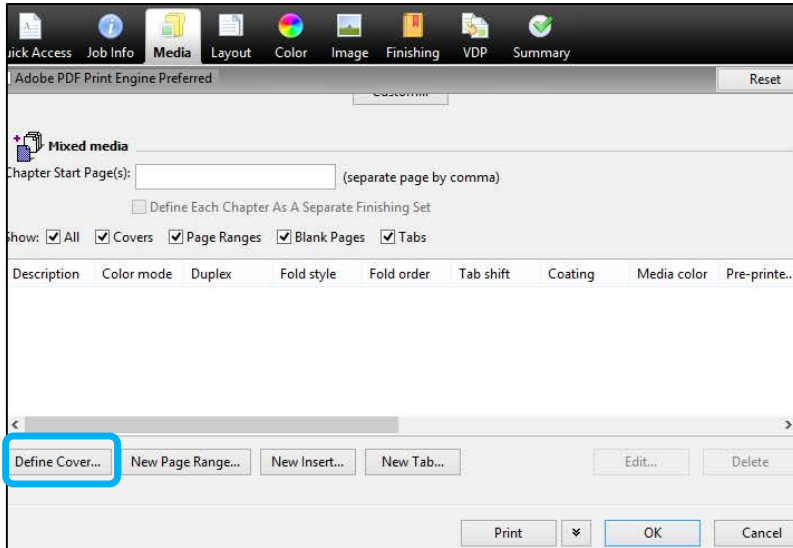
uick Access Job Info Media Layout Color Image Finishing VDP Summary

Adobe PDF Print Engine Preferred

Reset

Mixed media

Chapter Start Page(s): (separate page by comma)

Define Each Chapter As A Separate Finishing Set

how: All Covers Page Ranges Blank Pages Tabs

| Description | Color mode | Duplex | Fold style | Fold order | Tab shift | Coating | Media color | Pre-printe... |
|---|---|---|---|---|---|---|---|---|

Define Cover... New Page Range... New Insert... New Tab... Edit... Delete

Print OK Cancel